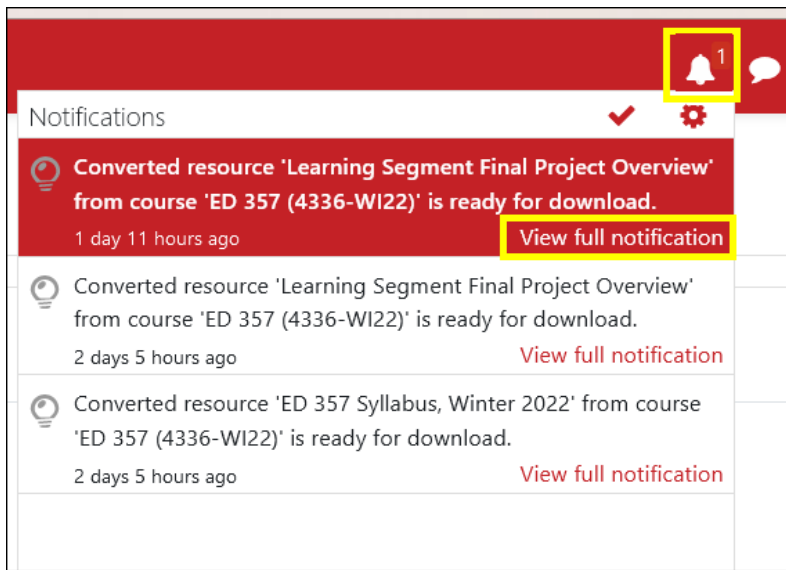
1

Notifications

Converted resource 'Learning Segment Final Project Overview' from course 'ED 357 (4336-WI22)' is ready for download.

1 day 11 hours ago

View full notification

Converted resource 'Learning Segment Final Project Overview' from course 'ED 357 (4336-WI22)' is ready for download.

2 days 5 hours ago

View full notification

Converted resource 'ED 357 Syllabus, Winter 2022' from course 'ED 357 (4336-WI22)' is ready for download.

2 days 5 hours ago

View full notification